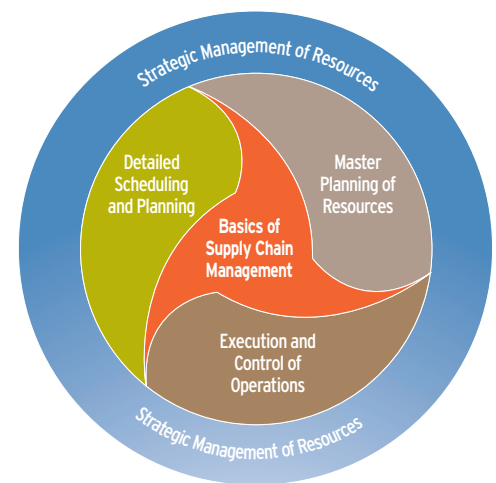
Strategic Management of Resources

Detailed Scheduling and Planning

Master Planning of Resources

Basics of Supply Chain Management

Execution and Control of Operations

Strategic Management of Resources